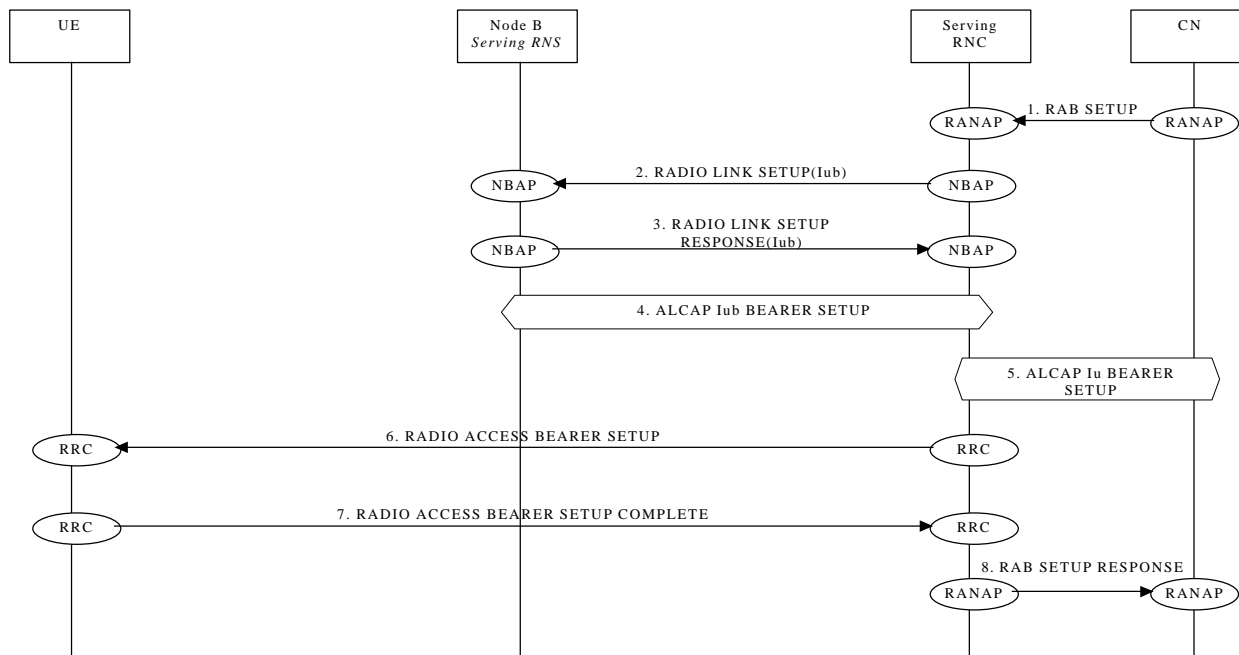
UE

Node B
*Serving RNS*

Serving RNC

CN

1. RAB SETUP

RANAP

RANAP

2. RADIO LINK SETUP(Iub)

NBAP

NBAP

3. RADIO LINK SETUP RESPONSE(Iub)

NBAP

NBAP

4. ALCAP Iub BEARER SETUP

5. ALCAP Iu BEARER SETUP

6. RADIO ACCESS BEARER SETUP

RRC

RRC

7. RADIO ACCESS BEARER SETUP COMPLETE

RRC

RRC

8. RAB SETUP RESPONSE

RANAP

RANAP